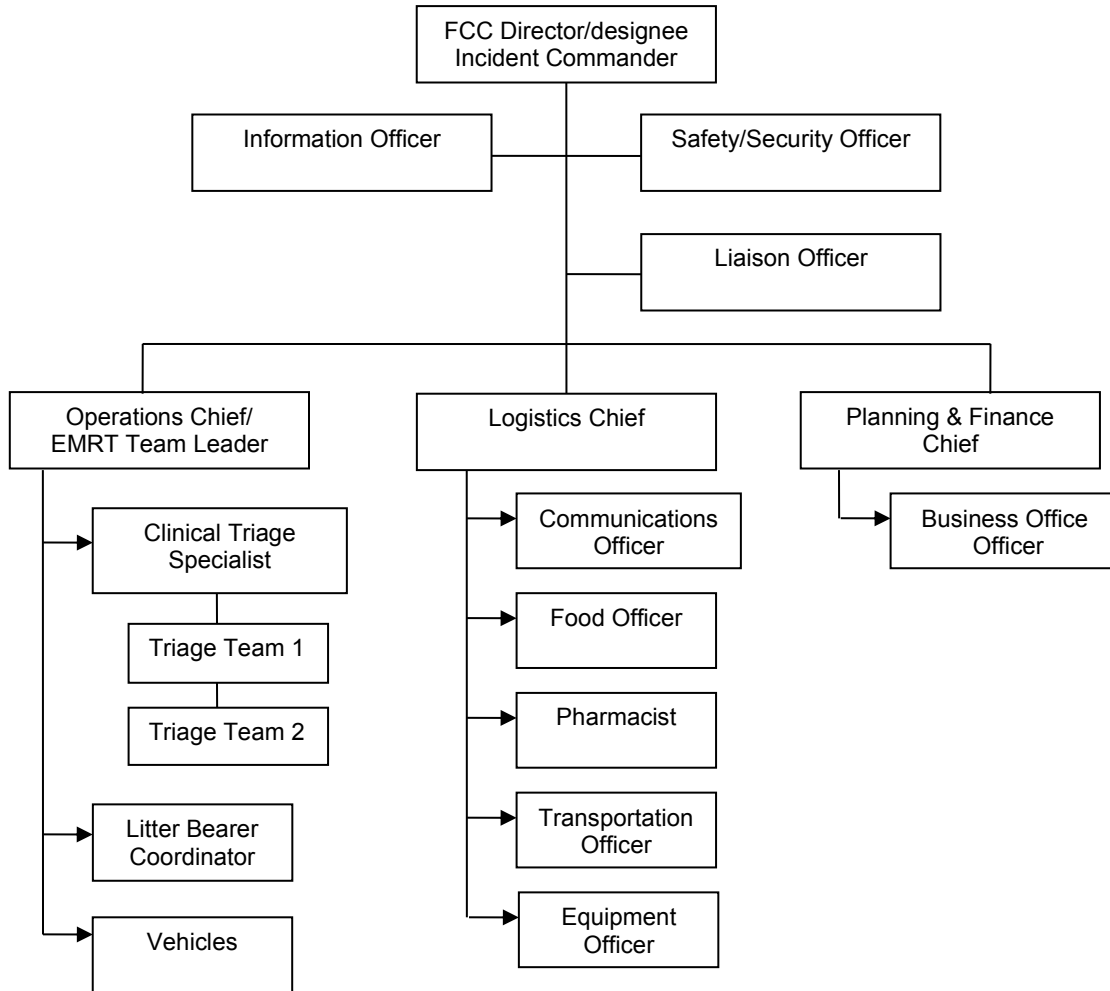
FCC Director/designee Incident Commander

Information Officer

Safety/Security Officer

Liaison Officer

Operations Chief/ EMRT Team Leader

Clinical Triage Specialist

Triage Team 1

Triage Team 2

Litter Bearer Coordinator

Vehicles

Logistics Chief

Communications Officer

Food Officer

Pharmacist

Transportation Officer

Equipment Officer

Planning & Finance Chief

Business Office Officer